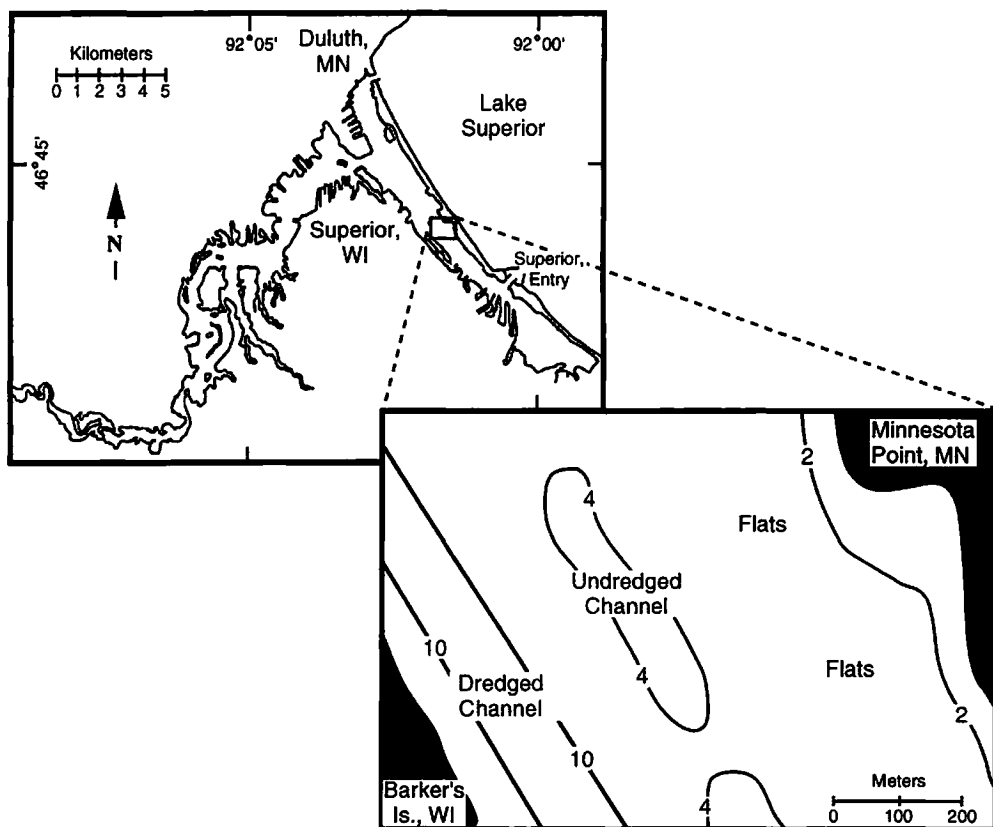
92°05'

Duluth, MN

92°00'

Kilometers
0 1 2 3 4 5

Lake Superior

46°45'

N

Superior, WI

Superior, Entry

Minnesota Point, MN

2

4

Flats

Undredged Channel

10

4

Flats

Dredged Channel

2

10

Barker's Is., WI

4

Meters
0 100 200